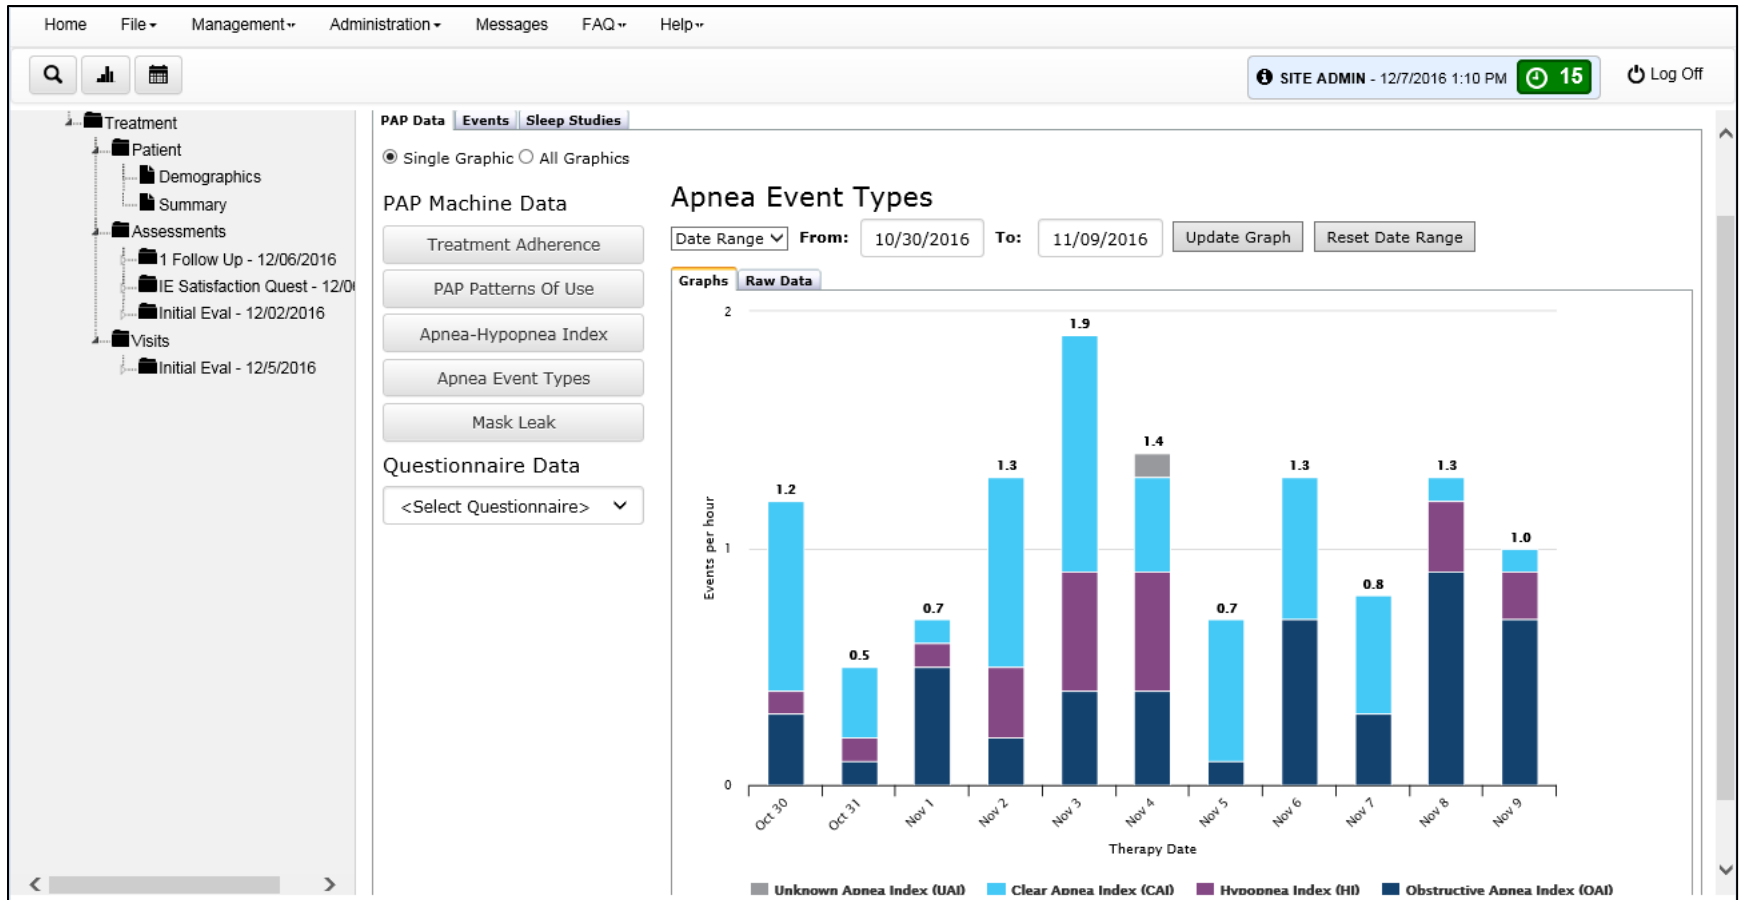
Home File Management Administration Messages FAQ Help

SITE ADMIN - 12/7/2016 1:10 PM 15 Log Off

Treatment
Patient
Demographics
Summary
Assessments
1 Follow Up - 12/06/2016
IE Satisfaction Quest - 12/0
Initial Eval - 12/02/2016
Visits
Initial Eval - 12/5/2016

PAP Data | Events | Sleep Studies

Single Graphic All Graphics

PAP Machine Data

Treatment Adherence

PAP Patterns Of Use

Apnea-Hypopnea Index

Apnea Event Types

Mask Leak

Questionnaire Data

<Select Questionnaire>

Apnea Event Types

Date Range From: 10/30/2016 To: 11/09/2016 Update Graph Reset Date Range

Graphs | Raw Data

2
1
0

Events per hour

1.2 0.5 0.7 1.3 1.9 1.4 0.7 1.3 0.8 1.3 1.0

Oct 30 Oct 31 Nov 1 Nov 2 Nov 3 Nov 4 Nov 5 Nov 6 Nov 7 Nov 8 Nov 9

Therapy Date

Unknown Apnea Index (UAI) Clear Apnea Index (CAI) Hypopnea Index (HI) Obstructive Apnea Index (OAI)